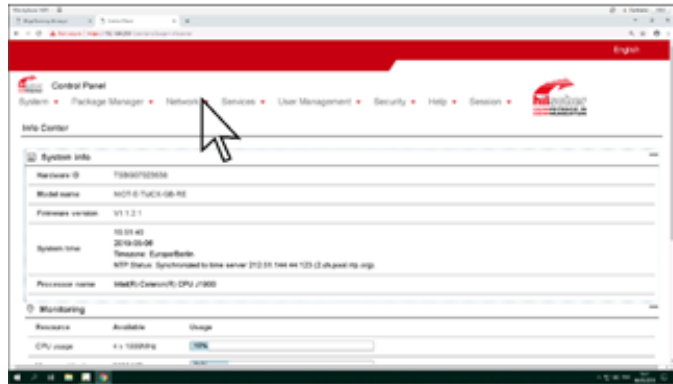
English

Control Panel

System ▾ Package Manager ▾ Network ▾ Services ▾ User Management ▾ Security ▾ Help ▾ Session ▾

Info Center

System Info

| | |
|---|---|
| Hardware ID | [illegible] |
| Model name | NIOT-E-TIJCX-GB-RE |
| Firmware version | V1.1.2.1 |
| System time | 10:01:40 2019-05-06 Timezone: Europe/Berlin NTP Status: Synchronized to time server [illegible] |
| Processor name | Intel(R) Celeron(R) CPU J1900 |

Monitoring

| Resource | Available | Usage |
|---|---|---|
| CPU usage | 4 x 1999MHz | 10% |